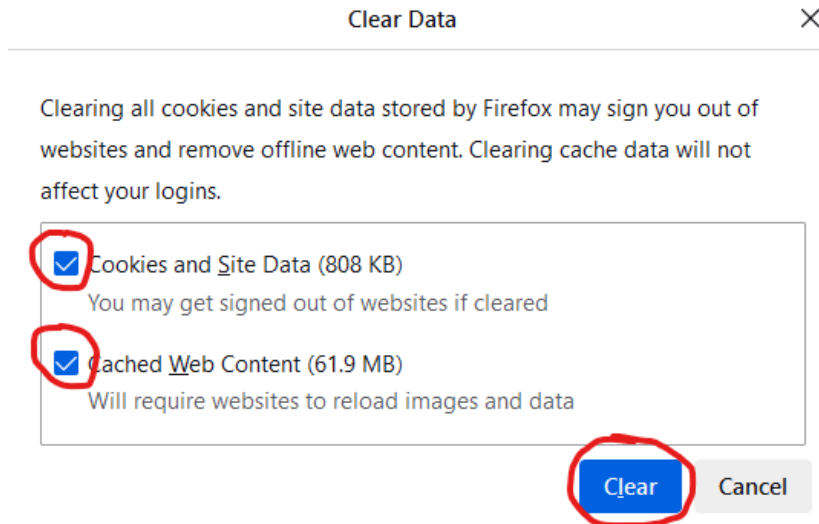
Clear Data

Clearing all cookies and site data stored by Firefox may sign you out of websites and remove offline web content. Clearing cache data will not affect your logins.

Cookies and Site Data (808 KB)
You may get signed out of websites if cleared

Cached Web Content (61.9 MB)
Will require websites to reload images and data

Clear
Cancel